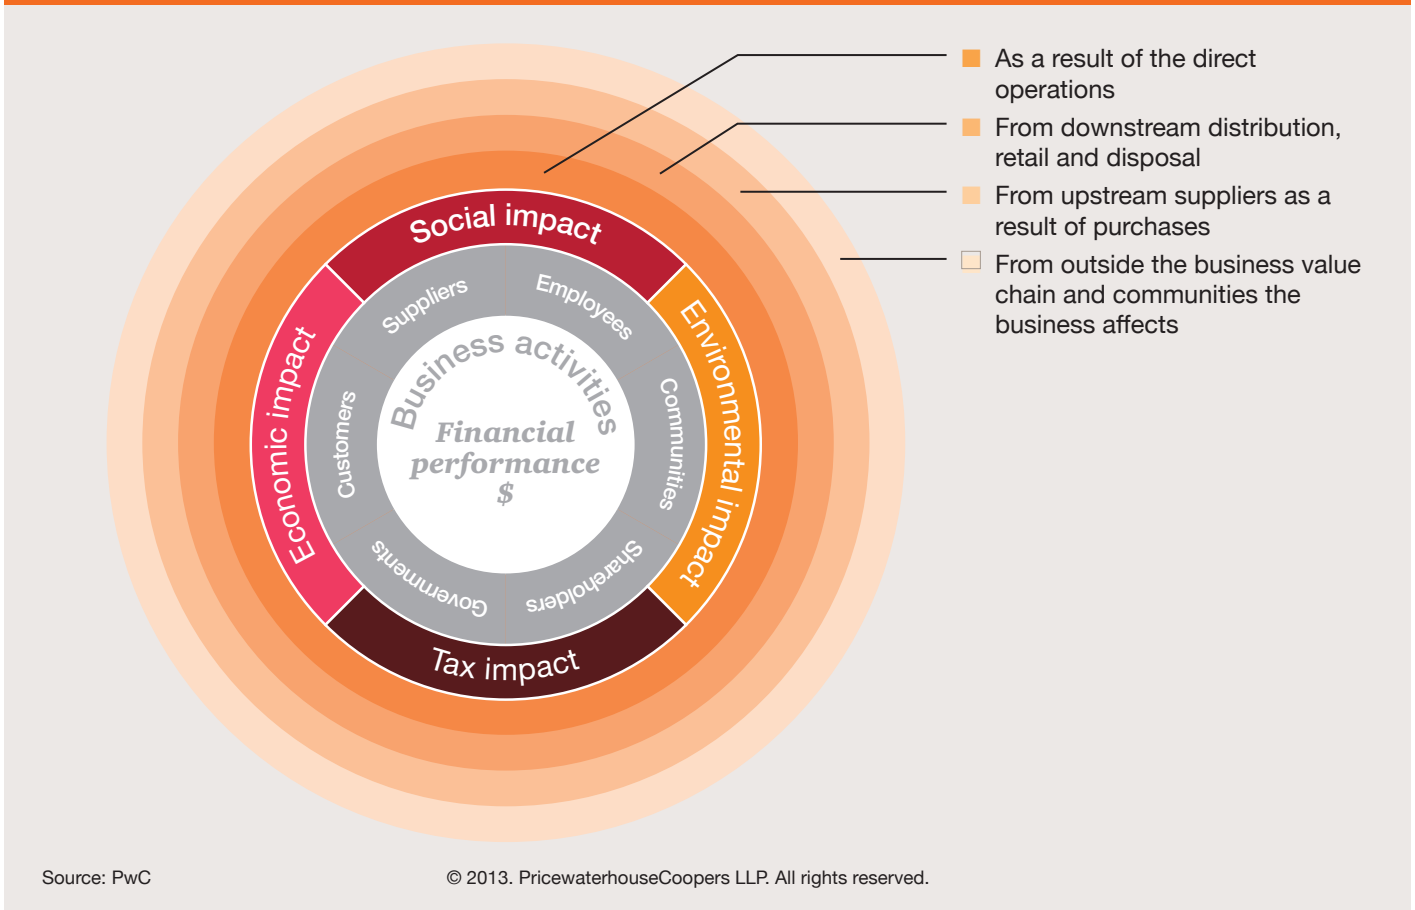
Social impact
Environmental impact
Tax impact
Economic impact
Suppliers
Employees
Communities
Shareholders
Governments
Customers
Business activities
Financial performance
$

As a result of the direct operations
From downstream distribution, retail and disposal
From upstream suppliers as a result of purchases
From outside the business value chain and communities the business affects

Source: PwC
© 2013. PricewaterhouseCoopers LLP. All rights reserved.